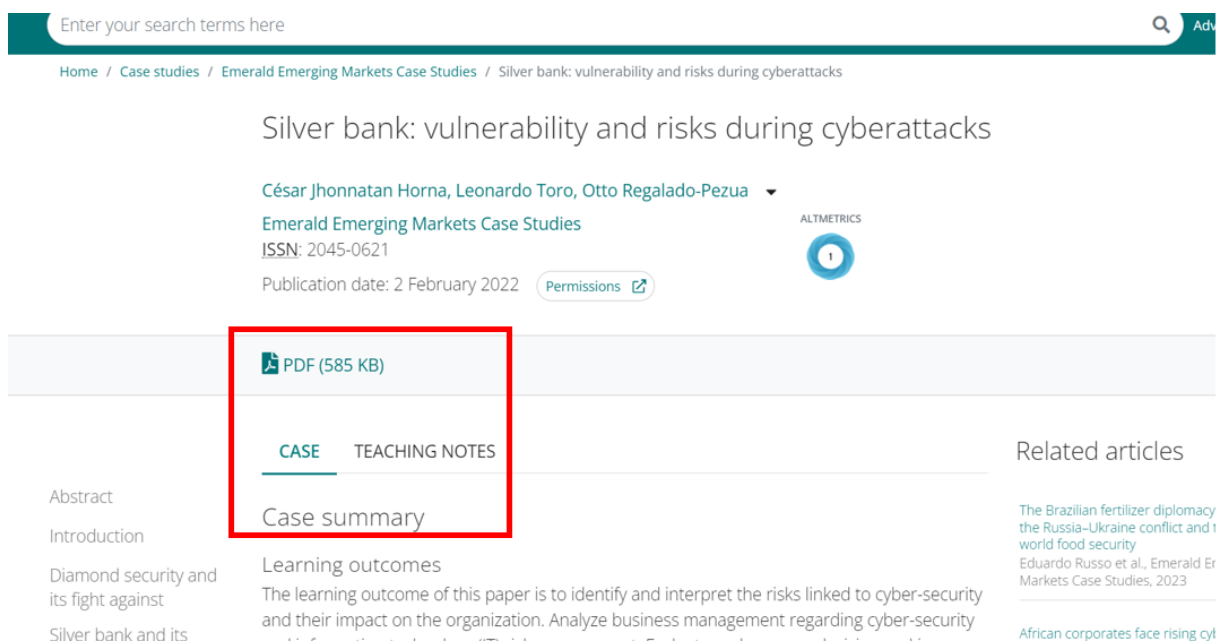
Enter your search terms here

Adv

Home / Case studies / Emerald Emerging Markets Case Studies / Silver bank: vulnerability and risks during cyberattacks

Silver bank: vulnerability and risks during cyberattacks

César Jhonnatan Horna, Leonardo Toro, Otto Regalado-Pezua

Emerald Emerging Markets Case Studies

ISSN: 2045-0621

Publication date: 2 February 2022

Permissions

ALTMETRICS

1

PDF (585 KB)

CASE TEACHING NOTES

Case summary

Learning outcomes

The learning outcome of this paper is to identify and interpret the risks linked to cyber-security and their impact on the organization. Analyze business management regarding cyber-security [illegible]

Abstract

Introduction

Diamond security and its fight against

Silver bank and its

Related articles

The Brazilian fertilizer diplomacy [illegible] the Russia–Ukraine conflict and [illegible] world food security

Eduardo Russo et al., Emerald E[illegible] Markets Case Studies, 2023

African corporates face rising cy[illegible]